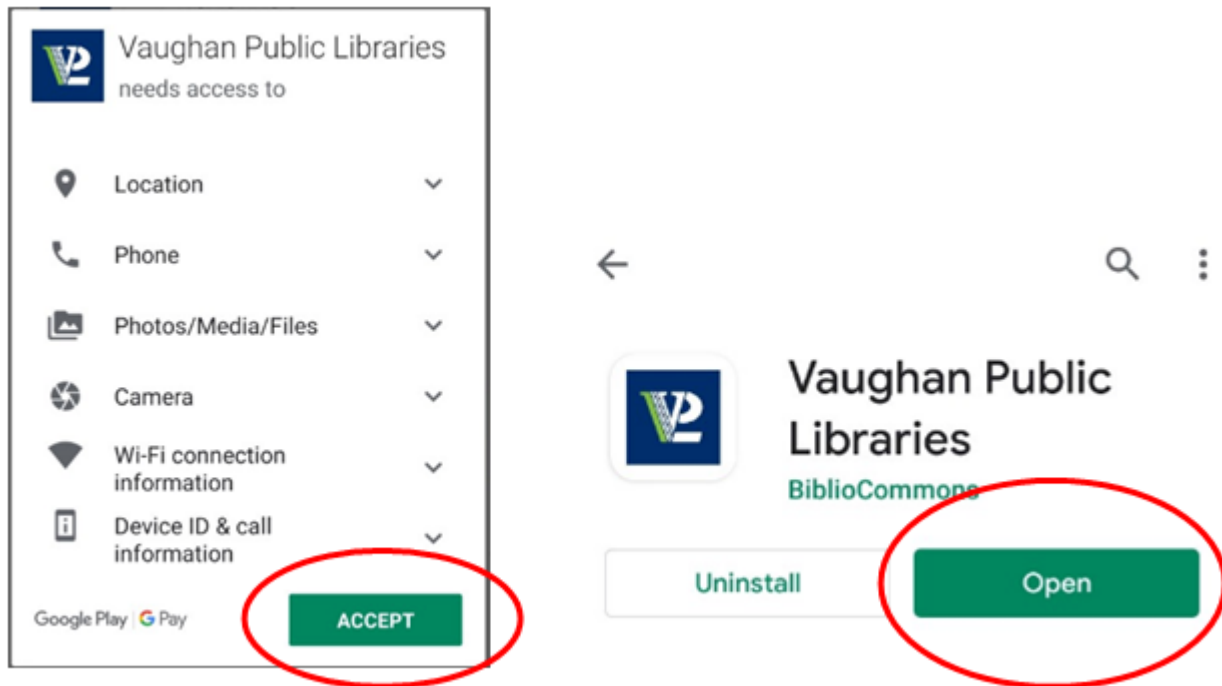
Vaughan Public Libraries
needs access to

Location

Phone

Photos/Media/Files

Camera

Wi-Fi connection information

Device ID & call information

Google Play | G Pay

ACCEPT

Vaughan Public Libraries
BiblioCommons

Uninstall

Open